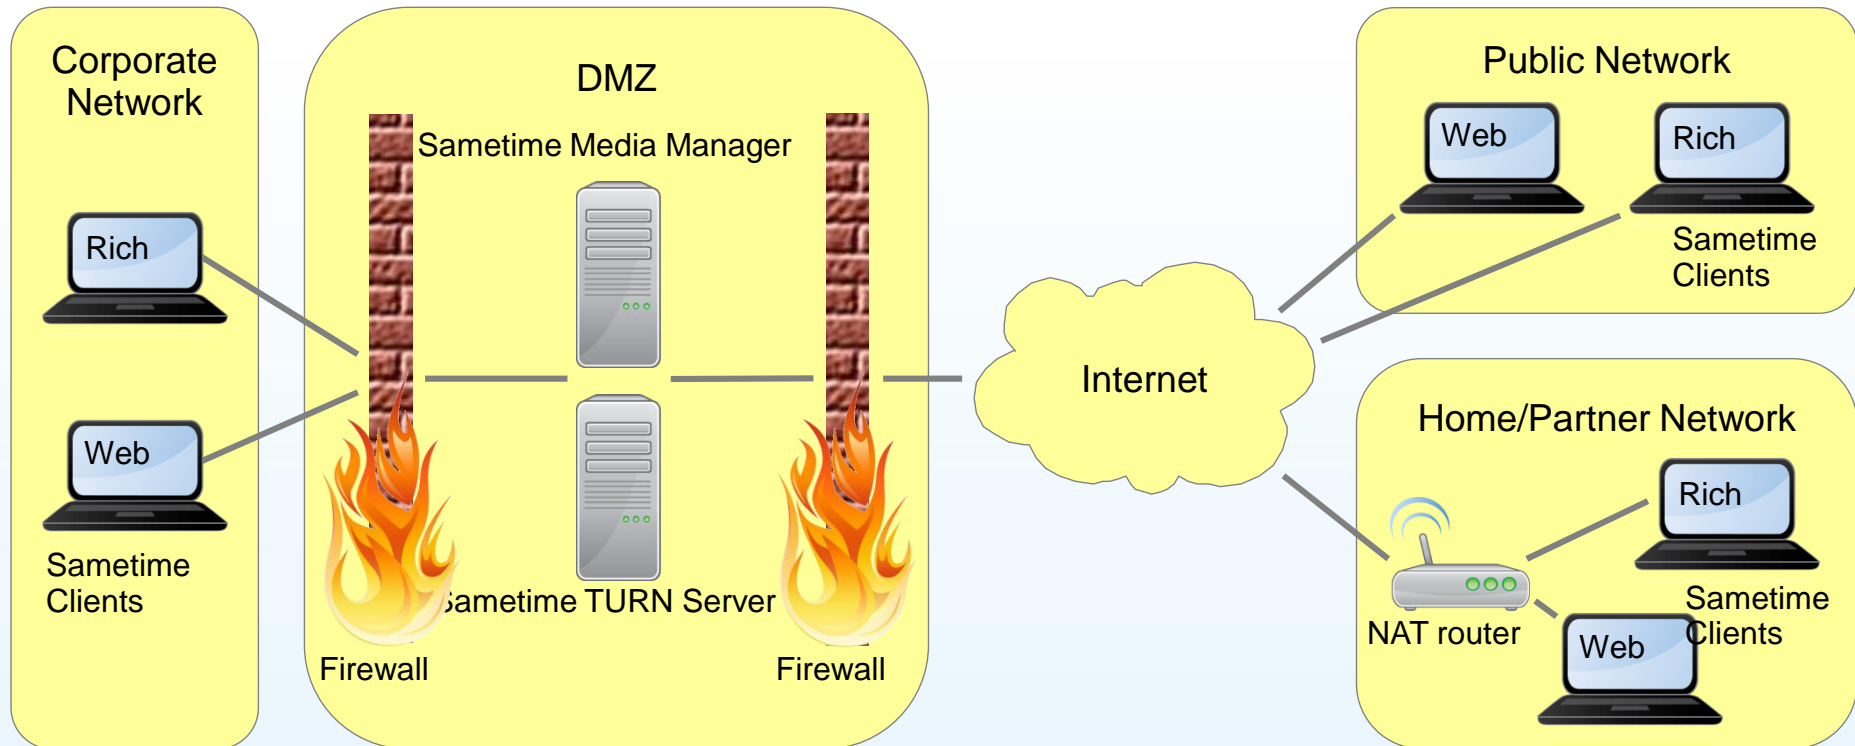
Corporate Network

Rich

Web

Sametime Clients

DMZ

Sametime Media Manager

Sametime TURN Server

Firewall

Firewall

Internet

Public Network

Web

Rich

Sametime Clients

Home/Partner Network

Rich

NAT router

Web

Sametime Clients